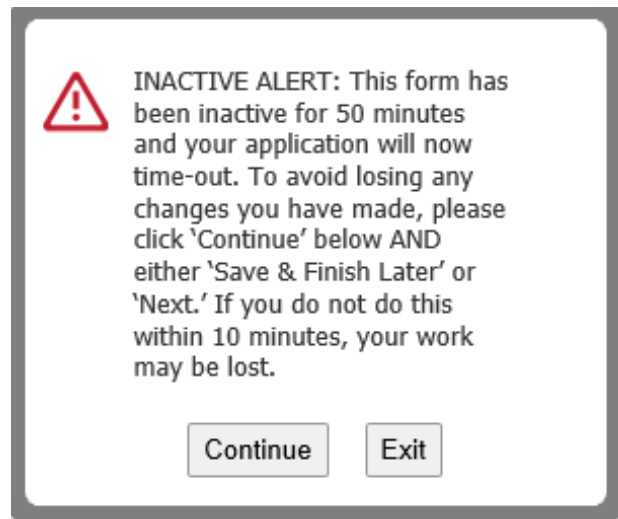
INACTIVE ALERT: This form has been inactive for 50 minutes and your application will now time-out. To avoid losing any changes you have made, please click ‘Continue’ below AND either ‘Save & Finish Later’ or ‘Next.’ If you do not do this within 10 minutes, your work may be lost.

Continue

Exit